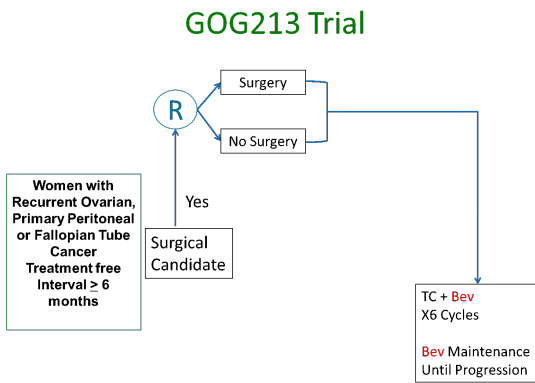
GOG213 Trial

R

Surgery

No Surgery

Women with Recurrent Ovarian, Primary Peritoneal or Fallopian Tube Cancer Treatment free Interval $\geq$ 6 months

Yes

Surgical Candidate

TC + Bev
X6 Cycles

Bev Maintenance
Until Progression